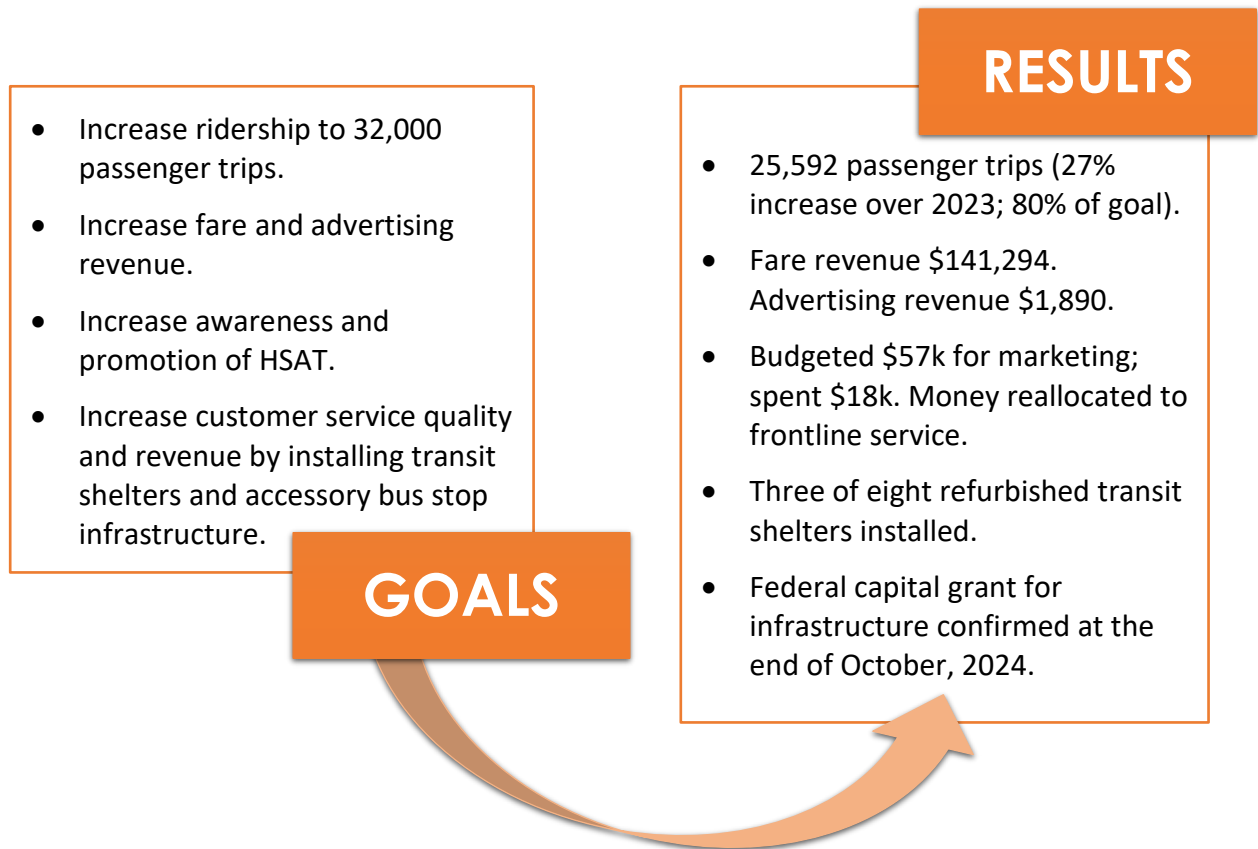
- Increase ridership to 32,000 passenger trips.
- Increase fare and advertising revenue.
- Increase awareness and promotion of HSAT.
- Increase customer service quality and revenue by installing transit shelters and accessory bus stop infrastructure.

GOALS

RESULTS

- 25,592 passenger trips (27% increase over 2023; 80% of goal).
- Fare revenue $141,294. Advertising revenue $1,890.
- Budgeted $57k for marketing; spent $18k. Money reallocated to frontline service.
- Three of eight refurbished transit shelters installed.
- Federal capital grant for infrastructure confirmed at the end of October, 2024.